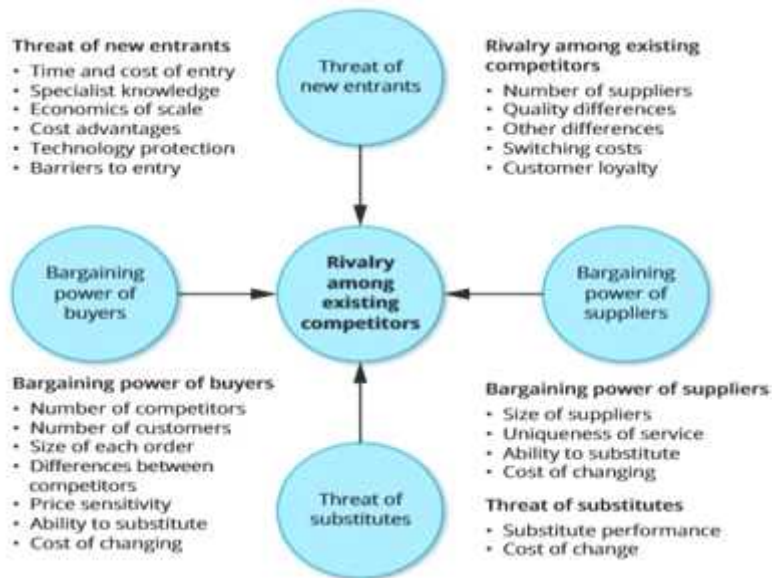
Threat of new entrants
• Time and cost of entry
• Specialist knowledge
• Economics of scale
• Cost advantages
• Technology protection
• Barriers to entry

Threat of new entrants

Rivalry among existing competitors
• Number of suppliers
• Quality differences
• Other differences
• Switching costs
• Customer loyalty

Bargaining power of buyers

Rivalry among existing competitors

Bargaining power of suppliers

Bargaining power of buyers
• Number of competitors
• Number of customers
• Size of each order
• Differences between competitors
• Price sensitivity
• Ability to substitute
• Cost of changing

Threat of substitutes

Bargaining power of suppliers
• Size of suppliers
• Uniqueness of service
• Ability to substitute
• Cost of changing

Threat of substitutes
• Substitute performance
• Cost of change